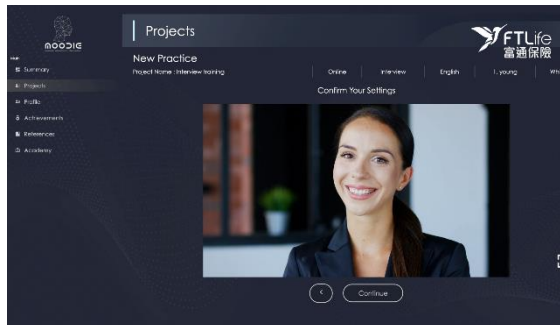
MOODIE

Main

Summary

Projects

Profile

Achievements

References

Academy

Projects

FTLife
富通保險

New Practice

Project Name : Interview training

Online

Interview

English

I, young

Wh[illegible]

Confirm Your Settings

<

Continue